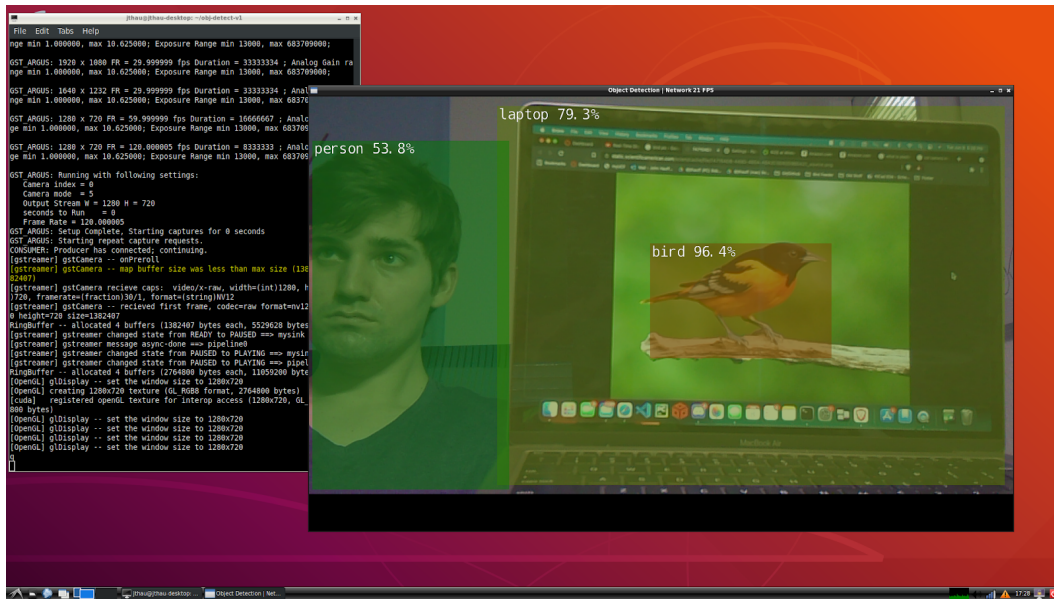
jthau@jthau-desktop: ~/obj-detect-v1
File Edit Tabs Help
nge min 1.000000, max 10.625000; Exposure Range min 13000, max 683709000;

GST_ARGUS: 1920 x 1080 FR = 29.999999 fps Duration = 33333334 ; Analog Gain ra
nge min 1.000000, max 10.625000; Exposure Range min 13000, max 683709000;

GST_ARGUS: 1640 x 1232 FR = 29.999999 fps Duration = 33333334 ; Anal
nge min 1.000000, max 10.625000; Exposure Range min 13000, max 68370

GST_ARGUS: 1280 x 720 FR = 59.999999 fps Duration = 16666667 ; Analo
ge min 1.000000, max 10.625000; Exposure Range min 13000, max 683709

GST_ARGUS: 1280 x 720 FR = 120.000005 fps Duration = 8333333 ; Analo
ge min 1.000000, max 10.625000; Exposure Range min 13000, max 683709

GST_ARGUS: Running with following settings:
Camera index = 0
Camera mode = 5
Output Stream W = 1280 H = 720
seconds to Run = 0
Frame Rate = 120.000005
GST_ARGUS: Setup Complete, Starting captures for 0 seconds
GST_ARGUS: Starting repeat capture requests.
CONSUMER: Producer has connected; continuing.
[gstreamer] gstCamera -- onPreroll
[gstreamer] gstCamera -- map buffer size was less than max size (138
82407)
[gstreamer] gstCamera recieve caps: video/x-raw, width=(int)1280, h
)720, framerate=(fraction)30/1, format=(string)NV12
[gstreamer] gstCamera -- recieved first frame, codec=raw format=nv12
0 height=720 size=1382407
RingBuffer -- allocated 4 buffers (1382407 bytes each, 5529628 bytes
[gstreamer] gstreamer changed state from READY to PAUSED ==> mysink
[gstreamer] gstreamer message async-done ==> pipeline0
[gstreamer] gstreamer changed state from PAUSED to PLAYING ==> mysin
[gstreamer] gstreamer changed state from PAUSED to PLAYING ==> pipel
RingBuffer -- allocated 4 buffers (2764800 bytes each, 11059200 byte
[OpenGL] glDisplay -- set the window size to 1280x720
[OpenGL] creating 1280x720 texture (GL_RGB8 format, 2764800 bytes)
[cuda] registered openGL texture for interop access (1280x720, GL_
800 bytes)
[OpenGL] glDisplay -- set the window size to 1280x720
[OpenGL] glDisplay -- set the window size to 1280x720
[OpenGL] glDisplay -- set the window size to 1280x720
[OpenGL] glDisplay -- set the window size to 1280x720
q

Object Detection | Network 21 FPS
laptop 79.3%
person 53.8%
bird 96.4%

jthau@jthau-desktop: ...
Object Detection | Net...
17:28